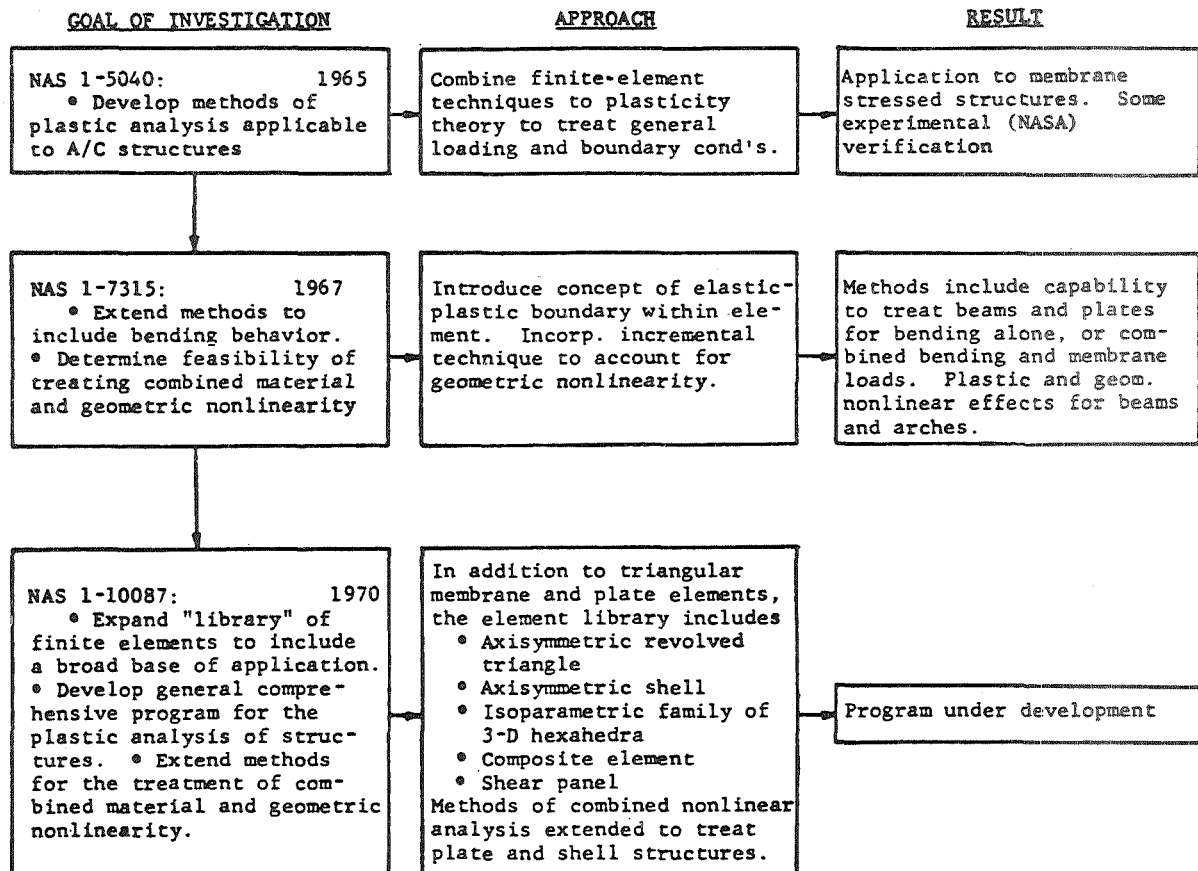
GOAL OF INVESTIGATION

APPROACH

RESULT

NAS 1-5040: 1965
• Develop methods of plastic analysis applicable to A/C structures

Combine finite-element techniques to plasticity theory to treat general loading and boundary cond's.

Application to membrane stressed structures. Some experimental (NASA) verification

NAS 1-7315: 1967
• Extend methods to include bending behavior.
• Determine feasibility of treating combined material and geometric nonlinearity

Introduce concept of elastic-plastic boundary within element. Incorp. incremental technique to account for geometric nonlinearity.

Methods include capability to treat beams and plates for bending alone, or combined bending and membrane loads. Plastic and geom. nonlinear effects for beams and arches.

NAS 1-10087: 1970
• Expand "library" of finite elements to include a broad base of application.
• Develop general comprehensive program for the plastic analysis of structures. • Extend methods for the treatment of combined material and geometric nonlinearity.

In addition to triangular membrane and plate elements, the element library includes
• Axisymmetric revolved triangle
• Axisymmetric shell
• Isoparametric family of 3-D hexahedra
• Composite element
• Shear panel
Methods of combined nonlinear analysis extended to treat plate and shell structures.

Program under development